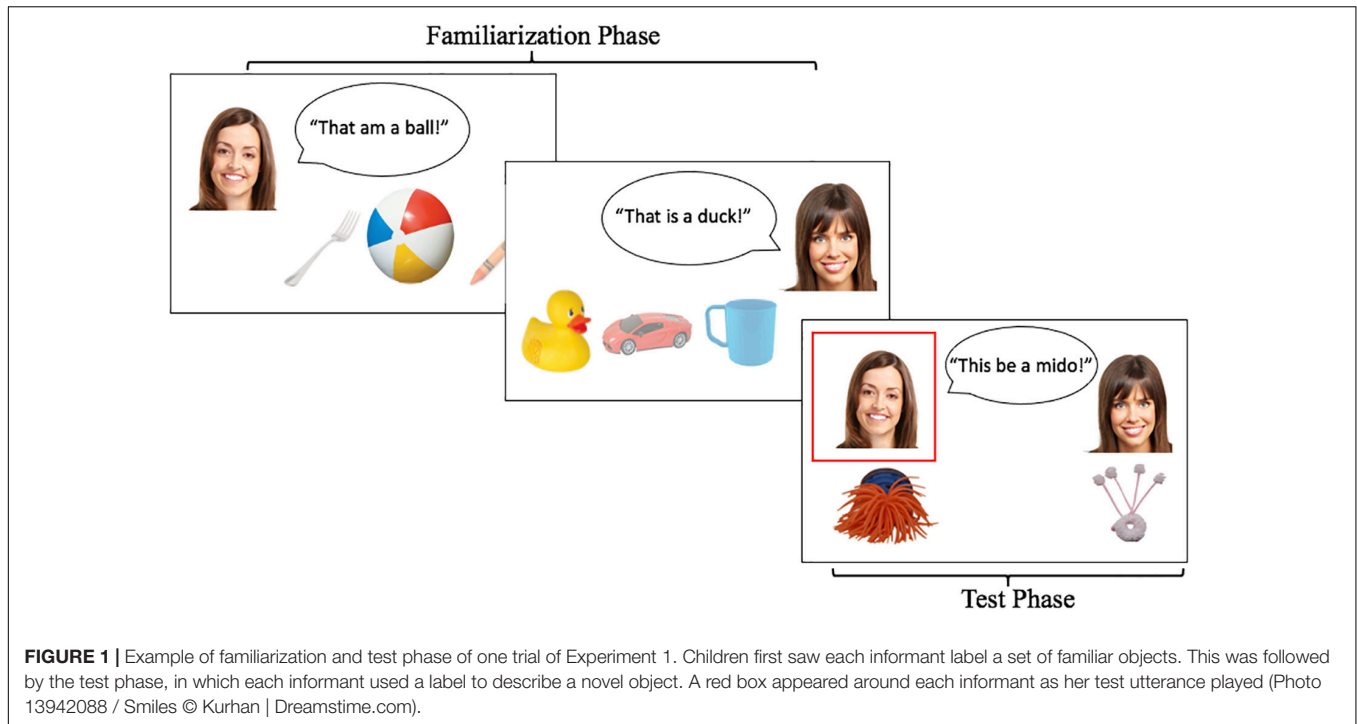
Familiarization Phase

"That am a ball!"

"That is a duck!"

"This be a mido!"

Test Phase

**FIGURE 1 |** Example of familiarization and test phase of one trial of Experiment 1. Children first saw each informant label a set of familiar objects. This was followed by the test phase, in which each informant used a label to describe a novel object. A red box appeared around each informant as her test utterance played (Photo 13942088 / Smiles © Kurhan | Dreamstime.com).